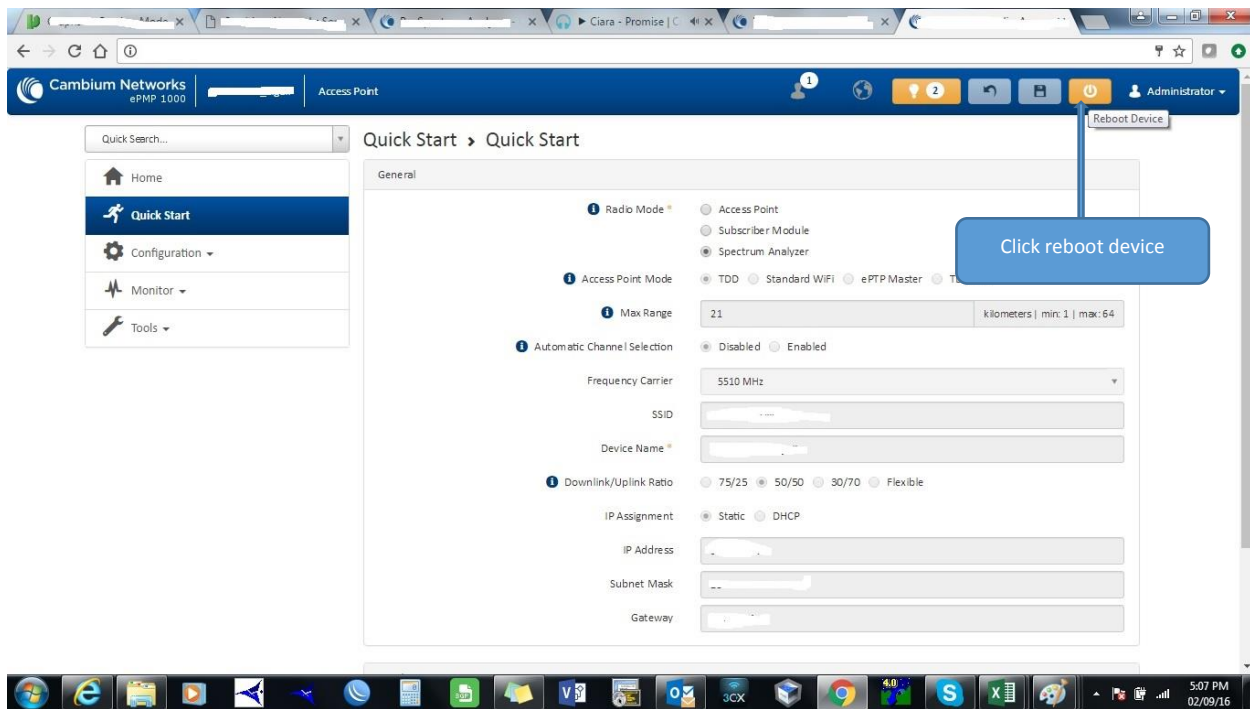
▶ Ciara - Promise | C

Cambium Networks ePMP 1000

Access Point

1

2

Administrator

Reboot Device

Quick Search...

Home

Quick Start

Configuration

Monitor

Tools

Quick Start › Quick Start

General

Radio Mode *

Access Point

Subscriber Module

Spectrum Analyzer

Click reboot device

Access Point Mode

TDD

Standard WiFi

ePTP Master

T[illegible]

Max Range

21

kilometers | min: 1 | max: 64

Automatic Channel Selection

Disabled

Enabled

Frequency Carrier

5510 MHz

SSID

Device Name *

Downlink/Uplink Ratio

75/25

50/50

30/70

Flexible

IP Assignment

Static

DHCP

IP Address

Subnet Mask

Gateway

3CX

4.0

5:07 PM
02/09/16